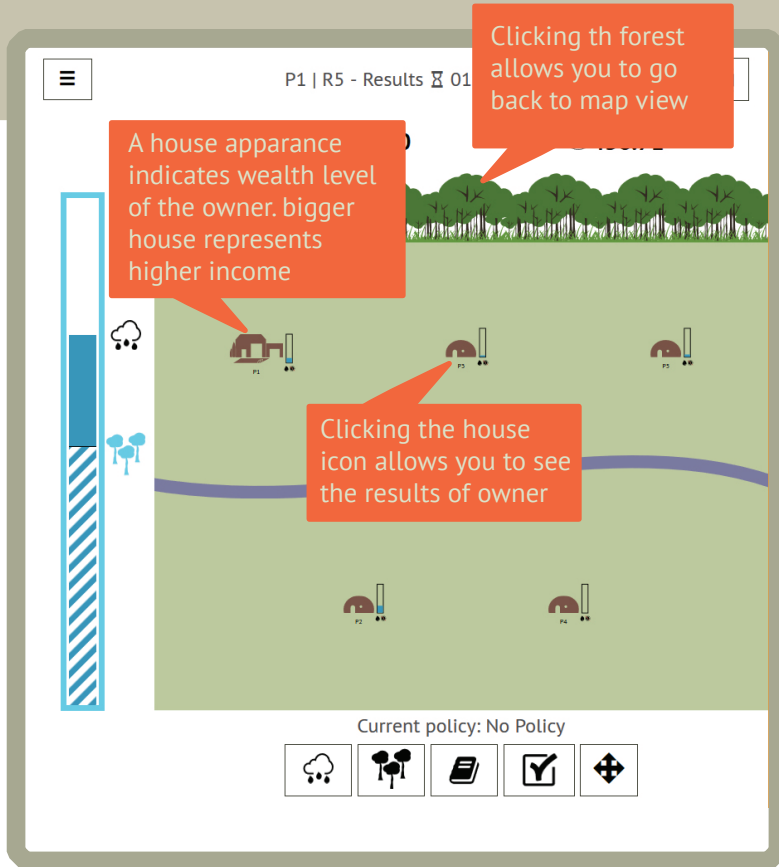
☰

P1 | R5 - Results ⌛ 01

Clicking th forest allows you to go back to map view

A house apparance indicates wealth level of the owner. bigger house represents higher income

P1

P3

P5

Clicking the house icon allows you to see the results of owner

P2

P4

Current policy: No Policy